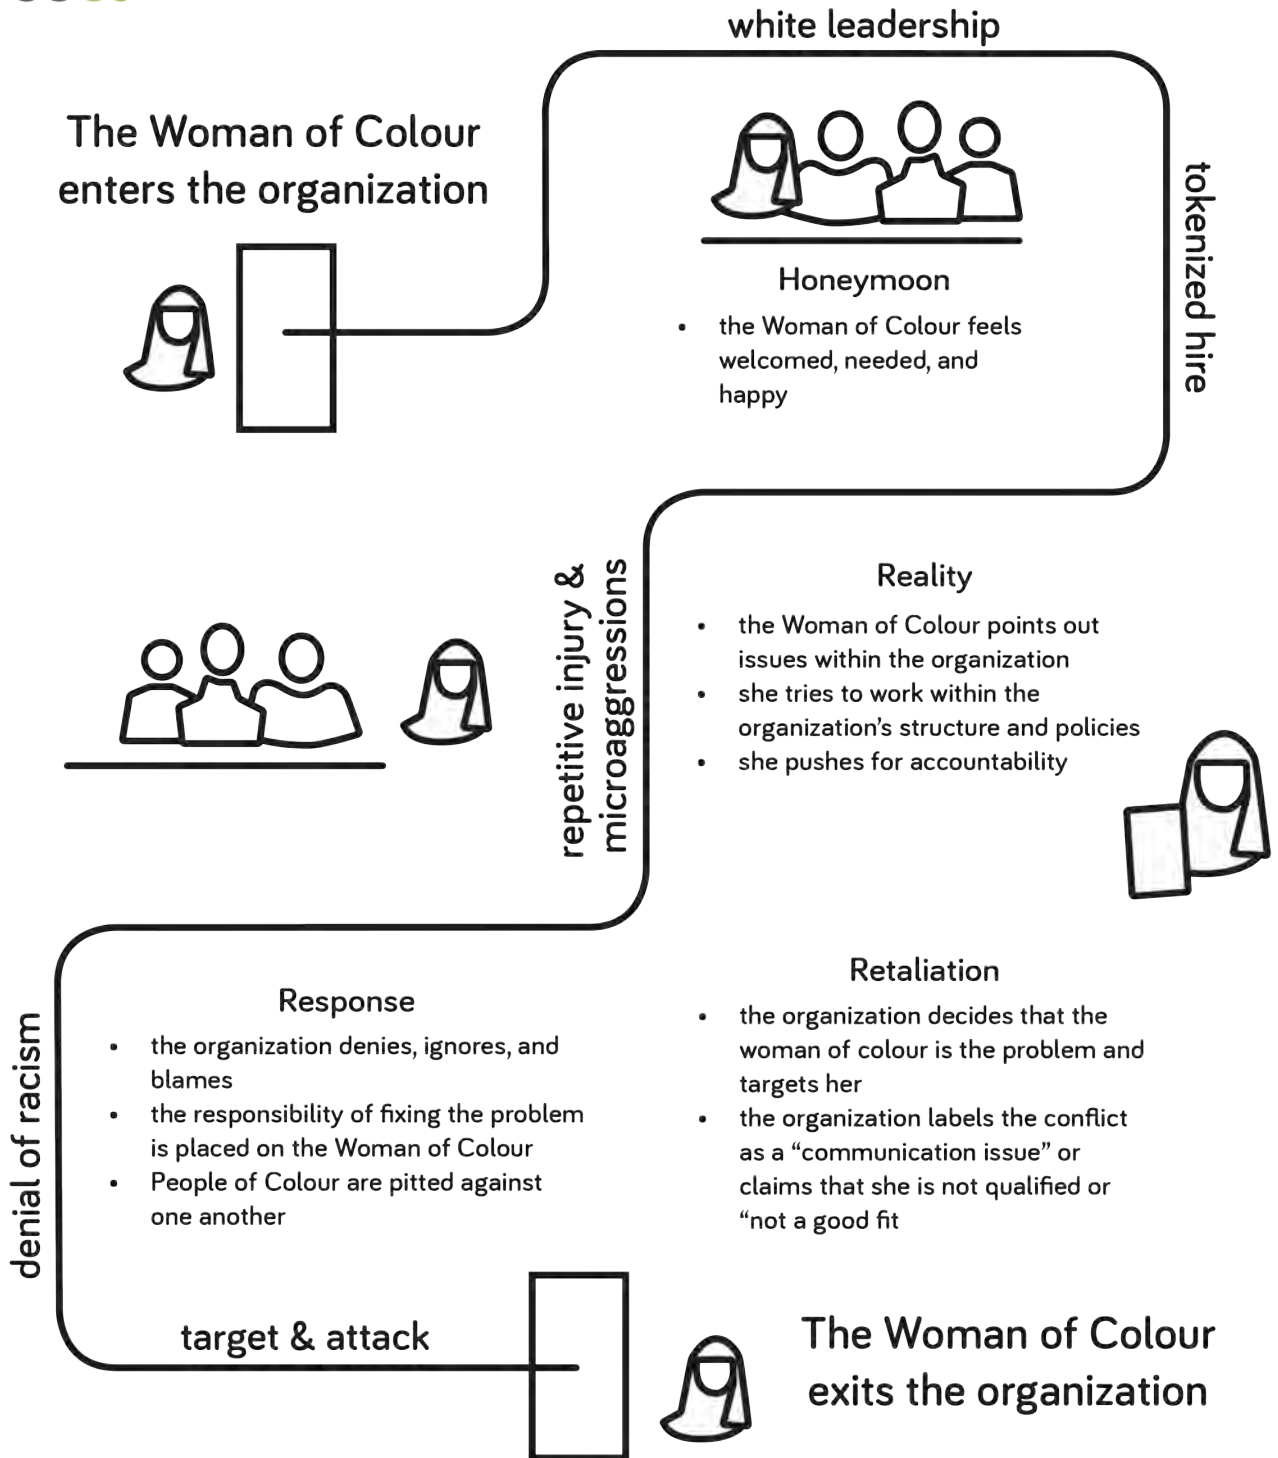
white leadership

The Woman of Colour enters the organization

Honeymoon
• the Woman of Colour feels welcomed, needed, and happy

tokenized hire

Reality
• the Woman of Colour points out issues within the organization
• she tries to work within the organization's structure and policies
• she pushes for accountability

repetitive injury & microaggressions

Retaliation
• the organization decides that the woman of colour is the problem and targets her
• the organization labels the conflict as a "communication issue" or claims that she is not qualified or "not a good fit

Response
• the organization denies, ignores, and blames
• the responsibility of fixing the problem is placed on the Woman of Colour
• People of Colour are pitted against one another

denial of racism

target & attack

The Woman of Colour exits the organization